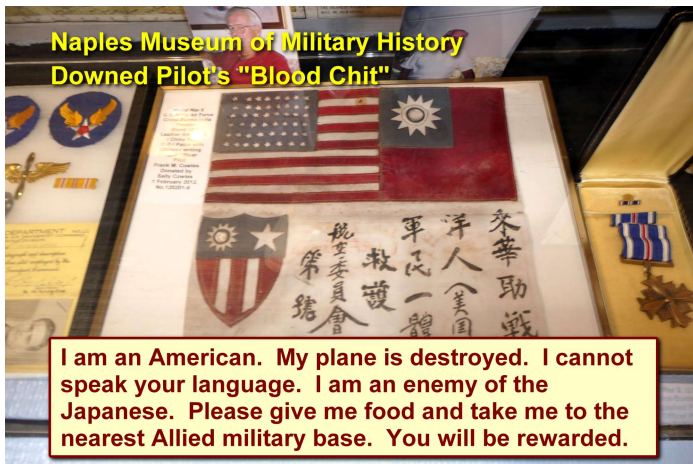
Naples Museum of Military History
Downed Pilot's "Blood Chit"

来華助戰
洋人(美國)
軍民一體
救護
航空委員會
第
號

I am an American. My plane is destroyed. I cannot speak your language. I am an enemy of the Japanese. Please give me food and take me to the nearest Allied military base. You will be rewarded.